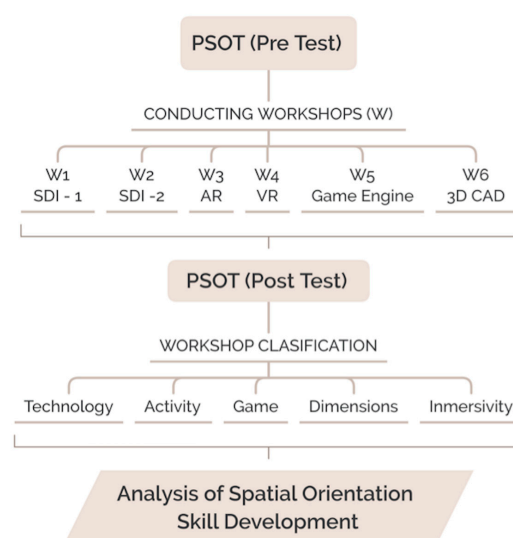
PSOT (Pre Test)

CONDUCTING WORKSHOPS (W)

W1
SDI - 1

W2
SDI -2

W3
AR

W4
VR

W5
Game Engine

W6
3D CAD

PSOT (Post Test)

WORKSHOP CLASIFICATION

Technology

Activity

Game

Dimensions

Inmersivity

Analysis of Spatial Orientation Skill Development